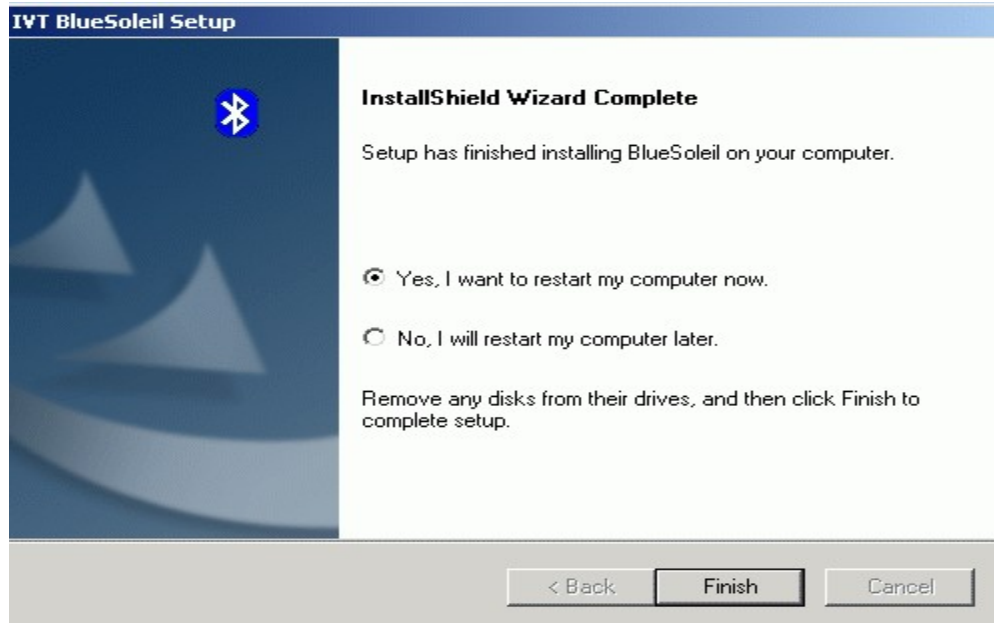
IVT BlueSoleil Setup

InstallShield Wizard Complete

Setup has finished installing BlueSoleil on your computer.

Yes, I want to restart my computer now.

No, I will restart my computer later.

Remove any disks from their drives, and then click Finish to complete setup.

< Back

Finish

Cancel